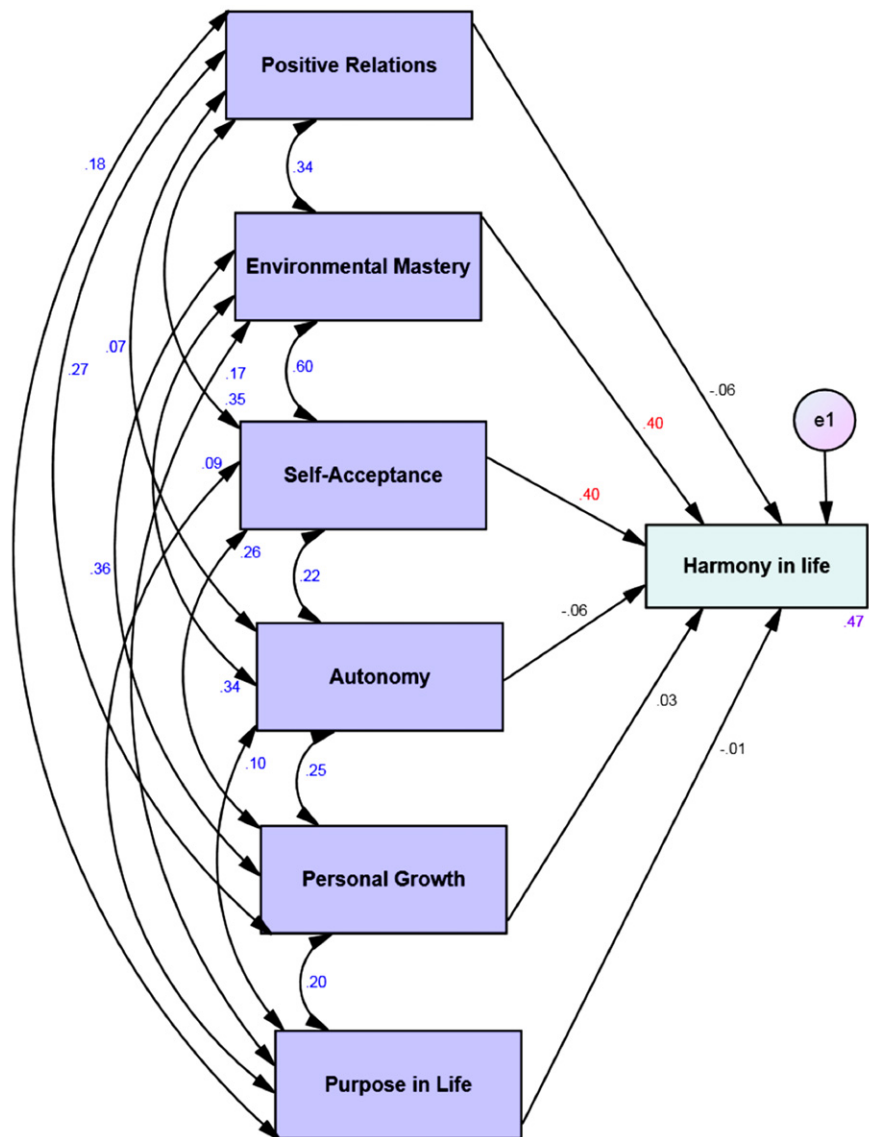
Positive Relations

.18

.34

Environmental Mastery

.07

.27

.60

.17

.35

-.06

.40

e1

.09

Self-Acceptance

.40

Harmony in life

.26

.36

.22

-.06

.47

Autonomy

.34

.03

.10

.25

-.01

Personal Growth

.20

Purpose in Life